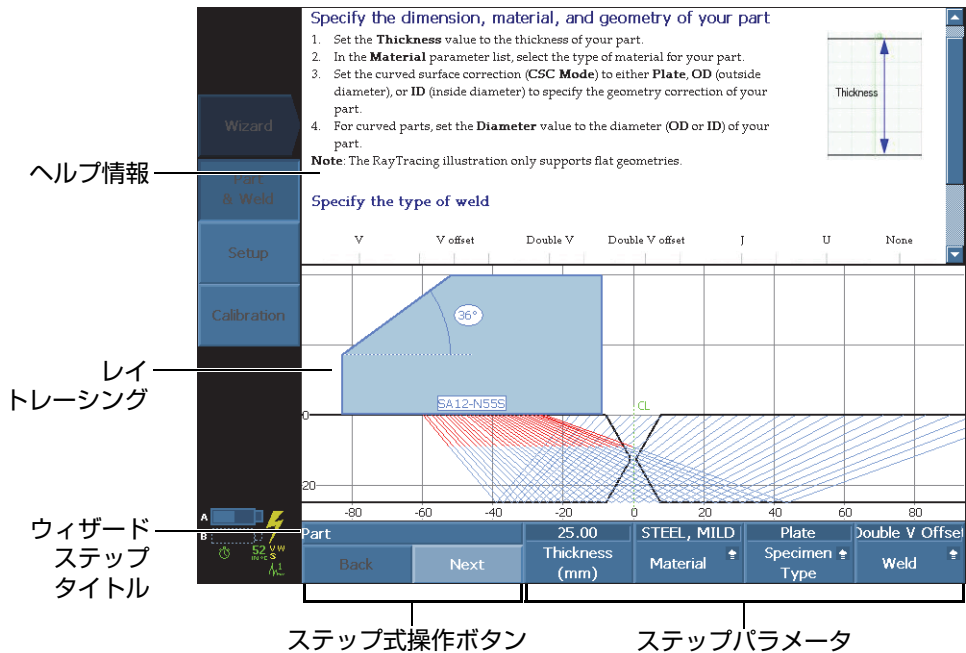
Specify the dimension, material, and geometry of your part

1. Set the **Thickness** value to the thickness of your part.
2. In the **Material** parameter list, select the type of material for your part.
3. Set the curved surface correction (**CSC Mode**) to either **Plate**, **OD** (outside diameter), or **ID** (inside diameter) to specify the geometry correction of your part.
4. For curved parts, set the **Diameter** value to the diameter (**OD** or **ID**) of your part.

**Note**: The RayTracing illustration only supports flat geometries.

Thickness

Specify the type of weld

V  V offset  Double V  Double V offset  J  U  None

Wizard

Part & Weld

Setup

Calibration

ヘルプ情報

レイ
トレーシング

36°

SA12-N55S

CL

0

20

-80  -60  -40  -20  0  20  40  60  80

A

B

52

ウィザード
ステップ
タイトル

Part

Back  Next

25.00
Thickness (mm)

STEEL, MILD
Material

Plate
Specimen Type

Double V Offset
Weld

ステップ式操作ボタン

ステップパラメータ